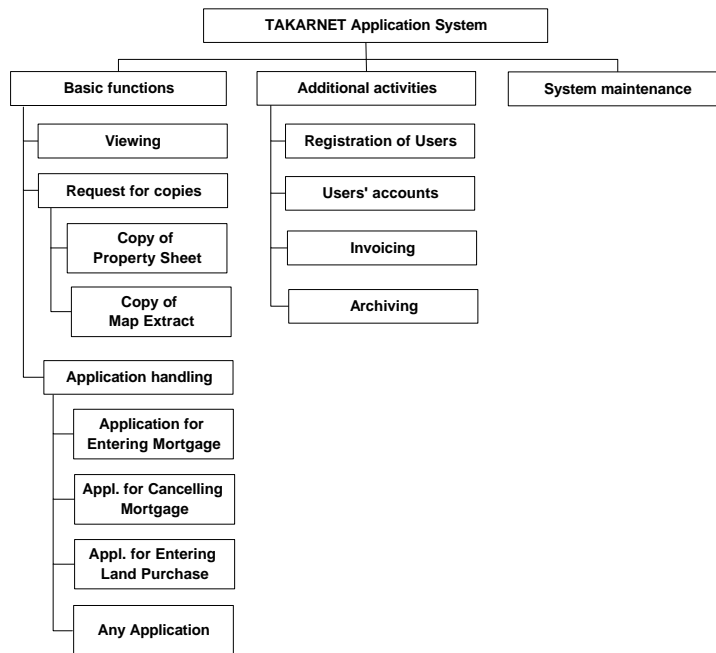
TAKARNET Application System

Basic functions

Viewing

Request for copies

Copy of Property Sheet

Copy of Map Extract

Application handling

Application for Entering Mortgage

Appl. for Cancelling Mortgage

Appl. for Entering Land Purchase

Any Application

Additional activities

Registration of Users

Users' accounts

Invoicing

Archiving

System maintenance